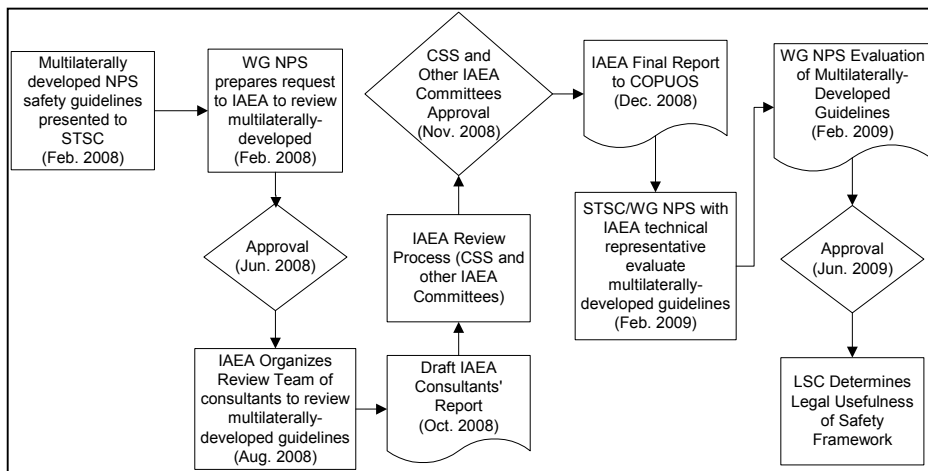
Multilaterally developed NPS safety guidelines presented to STSC (Feb. 2008)

WG NPS prepares request to IAEA to review multilaterally-developed (Feb. 2008)

Approval (Jun. 2008)

IAEA Organizes Review Team of consultants to review multilaterally-developed guidelines (Aug. 2008)

Draft IAEA Consultants' Report (Oct. 2008)

IAEA Review Process (CSS and other IAEA Committees)

CSS and Other IAEA Committees Approval (Nov. 2008)

IAEA Final Report to COPUOS (Dec. 2008)

STSC/WG NPS with IAEA technical representative evaluate multilaterally-developed guidelines (Feb. 2009)

WG NPS Evaluation of Multilaterally-Developed Guidelines (Feb. 2009)

Approval (Jun. 2009)

LSC Determines Legal Usefulness of Safety Framework